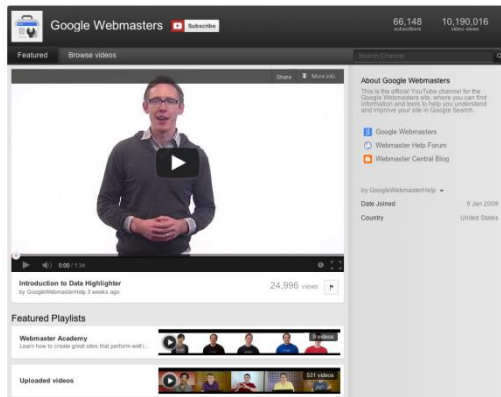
Google Webmasters

Subscribe

66,148
subscribers

10,190,016
video views

Featured

Browse videos

Search Channel

Share

More info

0:00 / 1:34

Introduction to Data Highlighter
by GoogleWebmasterHelp 3 weeks ago

24,996 views

About Google Webmasters

This is the official YouTube channel for the Google Webmasters site, where you can find information and tools to help you understand and improve your site in Google Search.

Google Webmasters

Webmaster Help Forum

Webmaster Central Blog

by GoogleWebmasterHelp

Date Joined
9 Jan 2009

Country
United States

Featured Playlists

Webmaster Academy
Learn how to create great sites that perform well i...

9 videos

Uploaded videos

531 videos